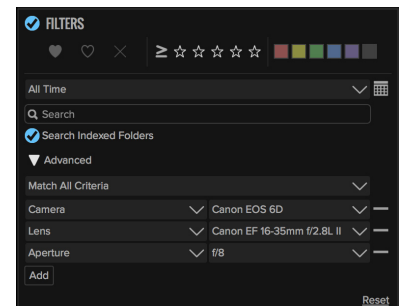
FILTERS

≥ ☆☆☆☆☆

All Time

Search

Search Indexed Folders

Advanced

Match All Criteria

| | |
|---|---|
| Camera | Canon EOS 6D |
| Lens | Canon EF 16-35mm f/2.8L II |
| Aperture | f/8 |

Add

Reset